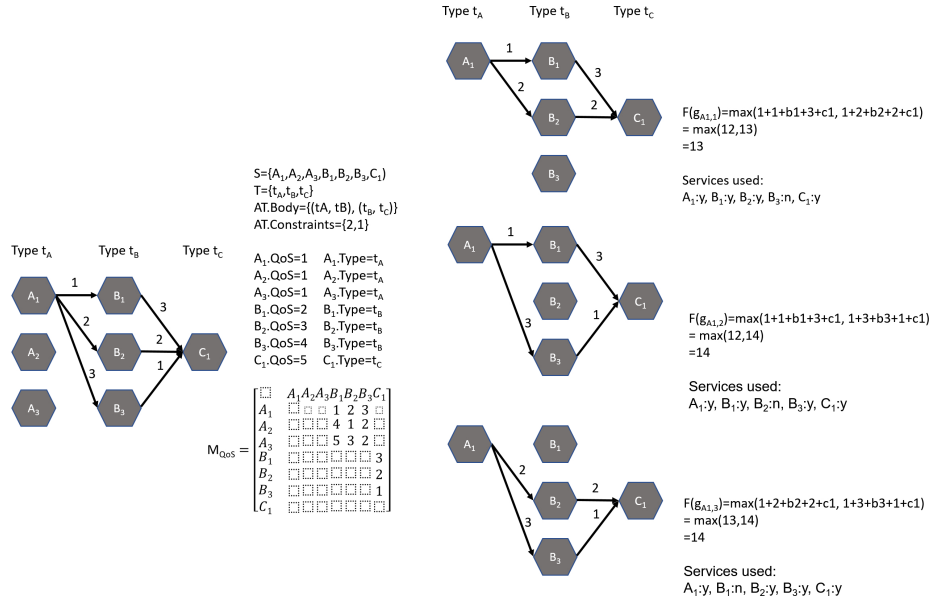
Type $t_A$ Type $t_B$ Type $t_C$

$A_1$ $B_1$ $A_2$ $B_2$ $C_1$ $A_3$ $B_3$

1 3 2 2 3 1

S={$A_1$,$A_2$,$A_3$,$B_1$,$B_2$,$B_3$,$C_1$}
T={$t_A$,$t_B$,$t_C$}
AT.Body={(tA, tB), ($t_B$, $t_C$)}
AT.Constraints={2,1}

$A_1$.QoS=1 $A_1$.Type=$t_A$
$A_2$.QoS=1 $A_2$.Type=$t_A$
$A_3$.QoS=1 $A_3$.Type=$t_A$
$B_1$.QoS=2 $B_1$.Type=$t_B$
$B_2$.QoS=3 $B_2$.Type=$t_B$
$B_3$.QoS=4 $B_3$.Type=$t_B$
$C_1$.QoS=5 $C_1$.Type=$t_C$

$M_{QoS} = \begin{bmatrix} \square & A_1 & A_2 & A_3 & B_1 & B_2 & B_3 & C_1 \\ A_1 & \square & \square & \square & 1 & 2 & 3 & \square \\ A_2 & \square & \square & \square & 4 & 1 & 2 & \square \\ A_3 & \square & \square & \square & 5 & 3 & 2 & \square \\ B_1 & \square & \square & \square & \square & \square & \square & 3 \\ B_2 & \square & \square & \square & \square & \square & \square & 2 \\ B_3 & \square & \square & \square & \square & \square & \square & 1 \\ C_1 & \square & \square & \square & \square & \square & \square & \square \end{bmatrix}$

Type $t_A$ Type $t_B$ Type $t_C$

$A_1$ $B_1$ $B_2$ $C_1$ $B_3$

1 2 3 2

F($g_{A1,1}$)=max(1+1+b1+3+c1, 1+2+b2+2+c1)
= max(12,13)
=13

Services used:
$A_1$:y, $B_1$:y, $B_2$:y, $B_3$:n, $C_1$:y

$A_1$ $B_1$ $B_2$ $C_1$ $B_3$

1 3 3 1

F($g_{A1,2}$)=max(1+1+b1+3+c1, 1+3+b3+1+c1)
= max(12,14)
=14

Services used:
$A_1$:y, $B_1$:y, $B_2$:n, $B_3$:y, $C_1$:y

$A_1$ $B_1$ $B_2$ $C_1$ $B_3$

2 2 3 1

F($g_{A1,3}$)=max(1+2+b2+2+c1, 1+3+b3+1+c1)
= max(13,14)
=14

Services used:
$A_1$:y, $B_1$:n, $B_2$:y, $B_3$:y, $C_1$:y